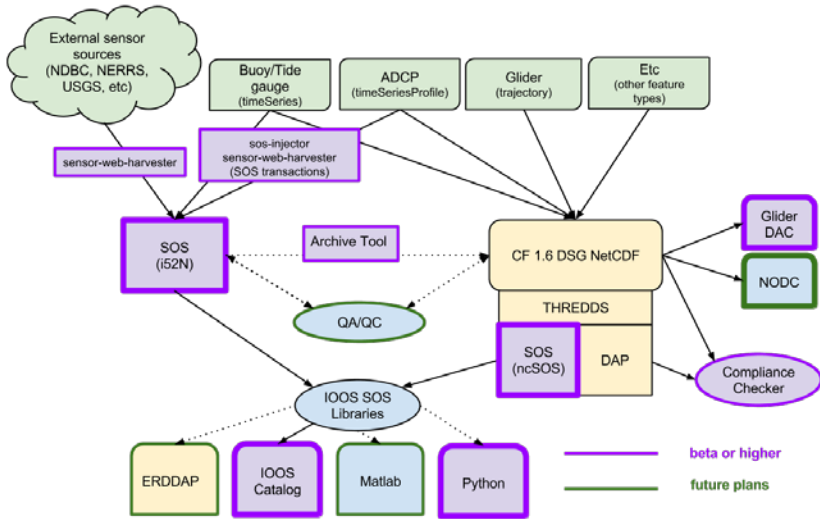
External sensor sources (NDBC, NERRS, USGS, etc)

Buoy/Tide gauge (timeSeries)

ADCP (timeSeriesProfile)

Glider (trajectory)

Etc (other feature types)

sensor-web-harvester

sos-injector sensor-web-harvester (SOS transactions)

SOS (i52N)

Archive Tool

CF 1.6 DSG NetCDF

Glider DAC

NODC

QA/QC

THREDDS

SOS (ncSOS)

DAP

Compliance Checker

IOOS SOS Libraries

ERDDAP

IOOS Catalog

Matlab

Python

beta or higher

future plans